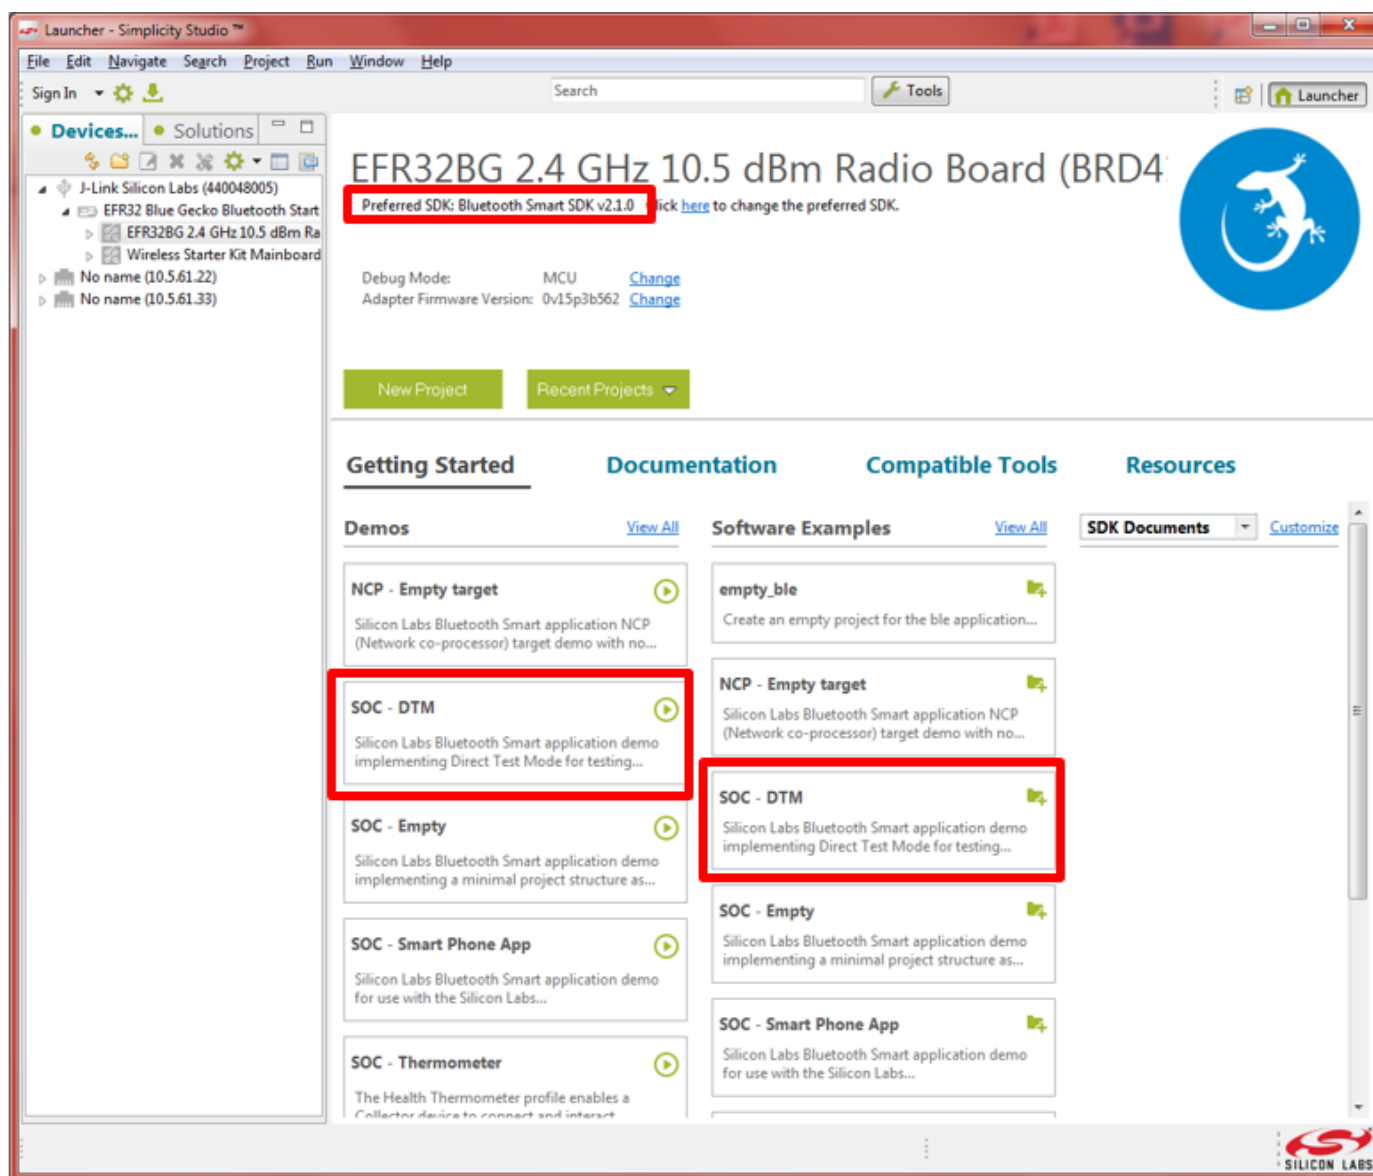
Launcher - Simplicity Studio ™

File Edit Navigate Search Project Run Window Help

Sign In

Search

Tools

Launcher

Devices... Solutions

J-Link Silicon Labs (440048005)
EFR32 Blue Gecko Bluetooth Start
EFR32BG 2.4 GHz 10.5 dBm Ra
Wireless Starter Kit Mainboard
No name (10.5.61.22)
No name (10.5.61.33)

EFR32BG 2.4 GHz 10.5 dBm Radio Board (BRD4

Preferred SDK: Bluetooth Smart SDK v2.1.0 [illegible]lick here to change the preferred SDK.

Debug Mode: MCU Change
Adapter Firmware Version: 0v15p3b562 Change

New Project

Recent Projects

Getting Started

Documentation

Compatible Tools

Resources

Demos View All

NCP - Empty target
Silicon Labs Bluetooth Smart application NCP (Network co-processor) target demo with no...

SOC - DTM
Silicon Labs Bluetooth Smart application demo implementing Direct Test Mode for testing...

SOC - Empty
Silicon Labs Bluetooth Smart application demo implementing a minimal project structure as...

SOC - Smart Phone App
Silicon Labs Bluetooth Smart application demo for use with the Silicon Labs...

SOC - Thermometer
The Health Thermometer profile enables a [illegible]

Software Examples View All

empty_ble
Create an empty project for the ble application...

NCP - Empty target
Silicon Labs Bluetooth Smart application NCP (Network co-processor) target demo with no...

SOC - DTM
Silicon Labs Bluetooth Smart application demo implementing Direct Test Mode for testing...

SOC - Empty
Silicon Labs Bluetooth Smart application demo implementing a minimal project structure as...

SOC - Smart Phone App
Silicon Labs Bluetooth Smart application demo for use with the Silicon Labs...

SDK Documents

Customize

SILICON LABS